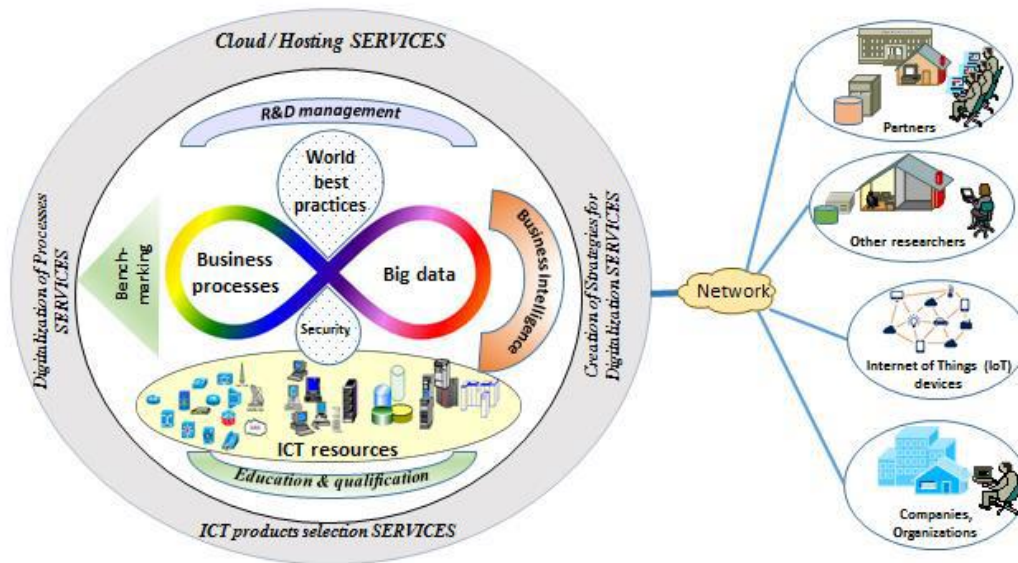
Cloud / Hosting SERVICES

R&D management

World best practices

Digitalization of Processes SERVICES

Bench-marking

Business processes

Big data

Business Intelligence

Creation of Strategies for Digitalization SERVICES

Security

ICT resources

Education & qualification

ICT products selection SERVICES

Network

Partners

Other researchers

Internet of Things (IoT) devices

Companies, Organizations